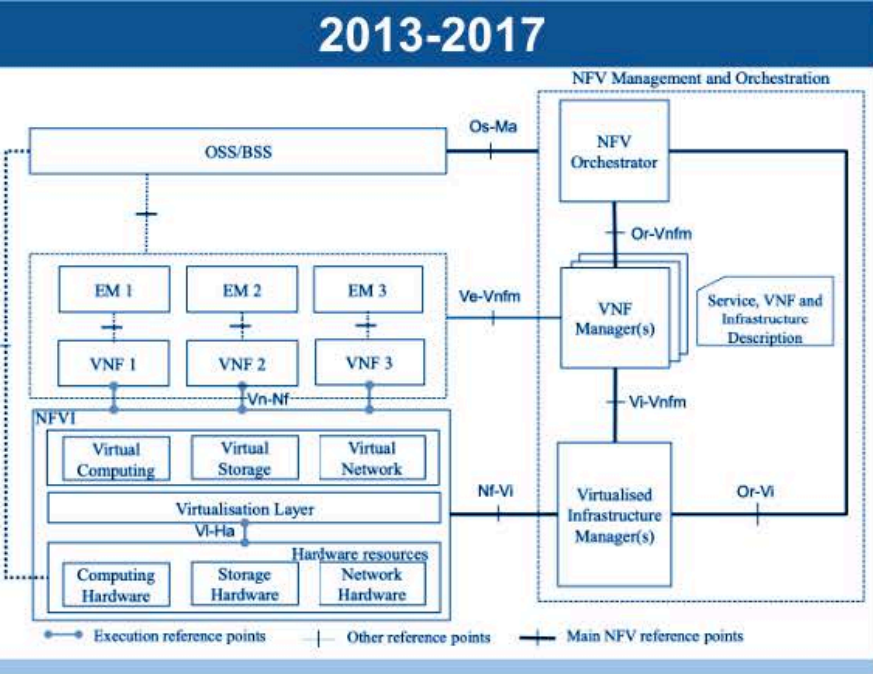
2013-2017

NFV Management and Orchestration

OSS/BSS

Os-Ma

NFV Orchestrator

Or-Vnfm

EM 1

EM 2

EM 3

Ve-Vnfm

VNF Manager(s)

Service, VNF and Infrastructure Description

VNF 1

VNF 2

VNF 3

Vn-Nf

Vi-Vnfm

NFVI

Virtual Computing

Virtual Storage

Virtual Network

Nf-Vi

Virtualisation Layer

Virtualised Infrastructure Manager(s)

Or-Vi

Vl-Ha

Hardware resources

Computing Hardware

Storage Hardware

Network Hardware

Execution reference points

Other reference points

Main NFV reference points